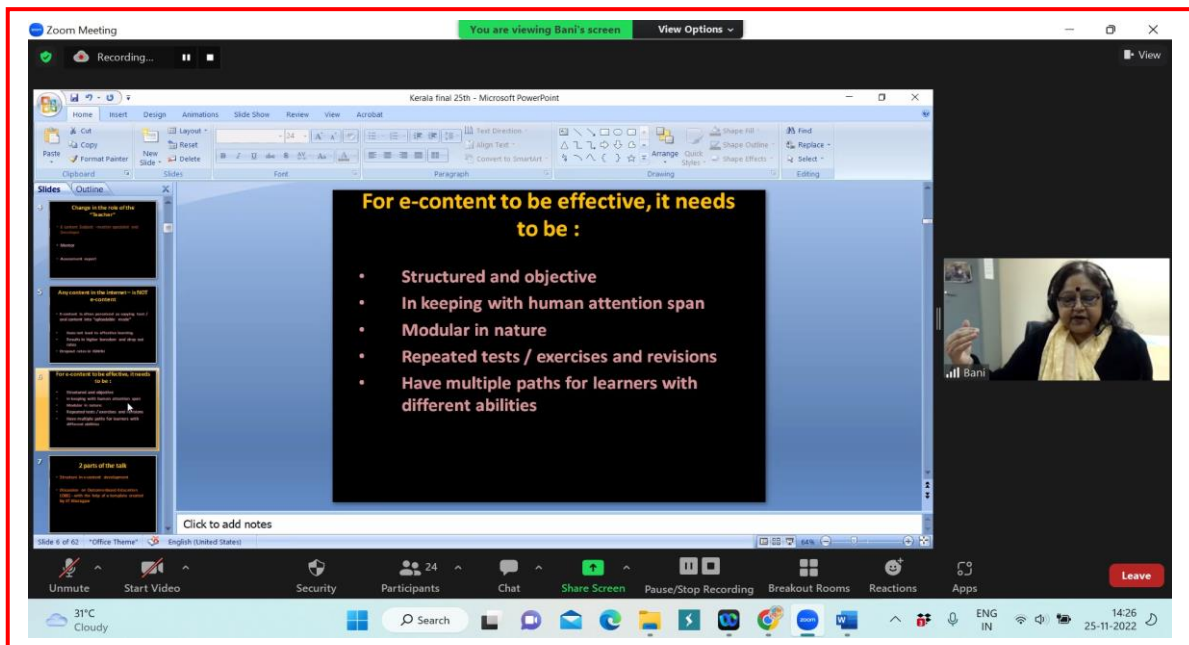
Zoom Meeting
You are viewing Bani's screen
View Options
Recording...
View

Kerala final 25th - Microsoft PowerPoint
Home Insert Design Animations Slide Show Review View Acrobat
Cut
Copy
Format Painter
Paste
Clipboard
Layout
Reset
Delete
New Slide
Slides
Font
Paragraph
Text Direction
Align Text
Convert to SmartArt
Arrange
Quick Styles
Shape Fill
Shape Outline
Shape Effects
Drawing
Find
Replace
Select
Editing

Slides Outline

Change in the role of the "Teacher"
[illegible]

Any content in the internet – is NOT e-content
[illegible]

For e-content to be effective, it needs to be :
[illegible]

2 parts of the talk
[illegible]

For e-content to be effective, it needs to be :

• Structured and objective
• In keeping with human attention span
• Modular in nature
• Repeated tests / exercises and revisions
• Have multiple paths for learners with different abilities

Click to add notes

Slide 6 of 62 "Office Theme" English (United States) 64%

Bani

Unmute Start Video Security 24 Participants Chat Share Screen Pause/Stop Recording Breakout Rooms Reactions Apps Leave

31°C Cloudy
Search
ENG IN
14:26
25-11-2022